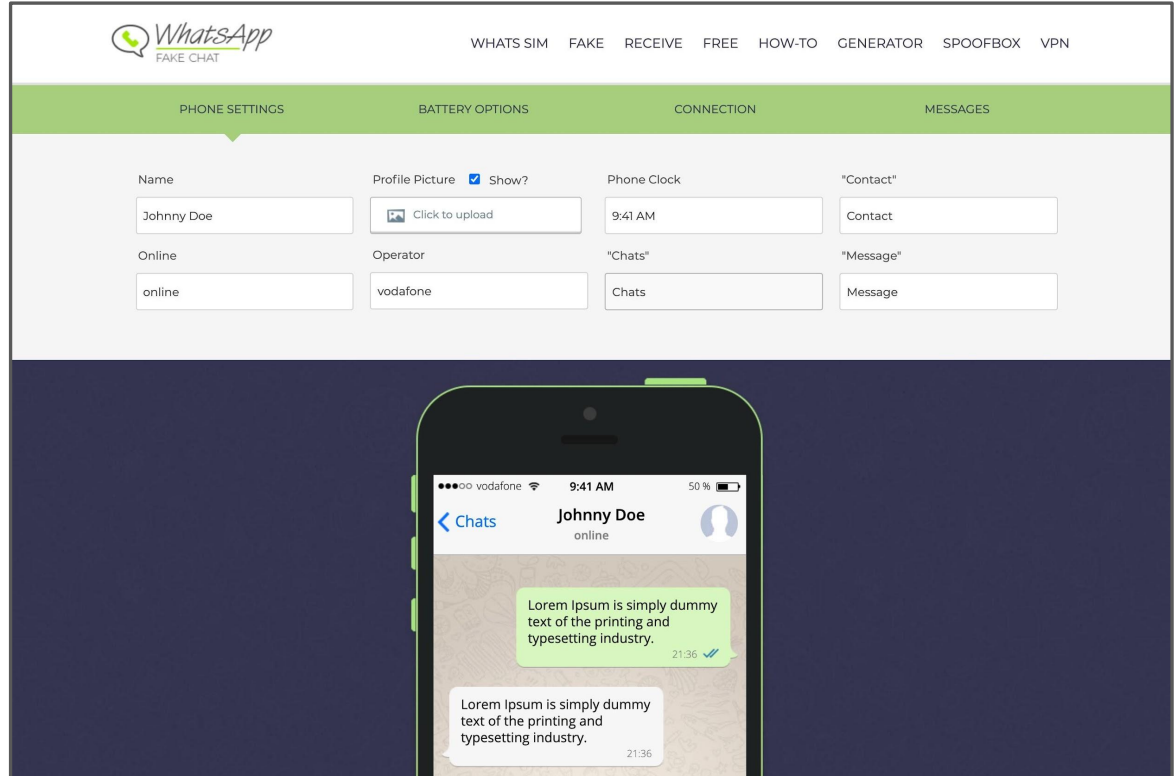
WhatsApp
FAKE CHAT

WHATS SIM FAKE RECEIVE FREE HOW-TO GENERATOR SPOOFBOX VPN

PHONE SETTINGS BATTERY OPTIONS CONNECTION MESSAGES

Name
Johnny Doe

Profile Picture Show?
Click to upload

Phone Clock
9:41 AM

"Contact"
Contact

Online
online

Operator
vodafone

"Chats"
Chats

"Message"
Message

●●●○○ vodafone 9:41 AM 50 %

Chats
Johnny Doe
online

Lorem Ipsum is simply dummy text of the printing and typesetting industry.
21:36

Lorem Ipsum is simply dummy text of the printing and typesetting industry.
21:36